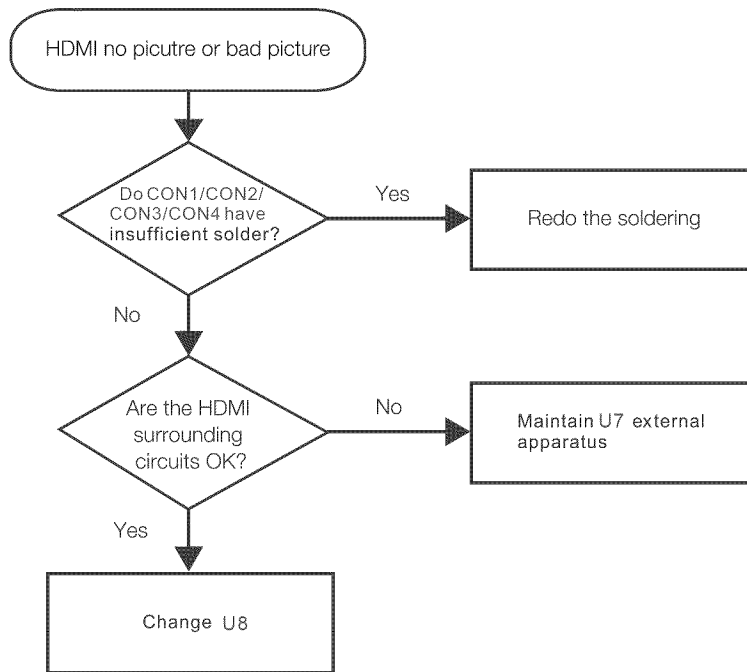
HDMI no picutre or bad picture

Do CON1/CON2/ CON3/CON4 have insufficient solder?

Yes

Redo the soldering

No

Are the HDMI surrounding circuits OK?

No

Maintain U7 external apparatus

Yes

Change U8